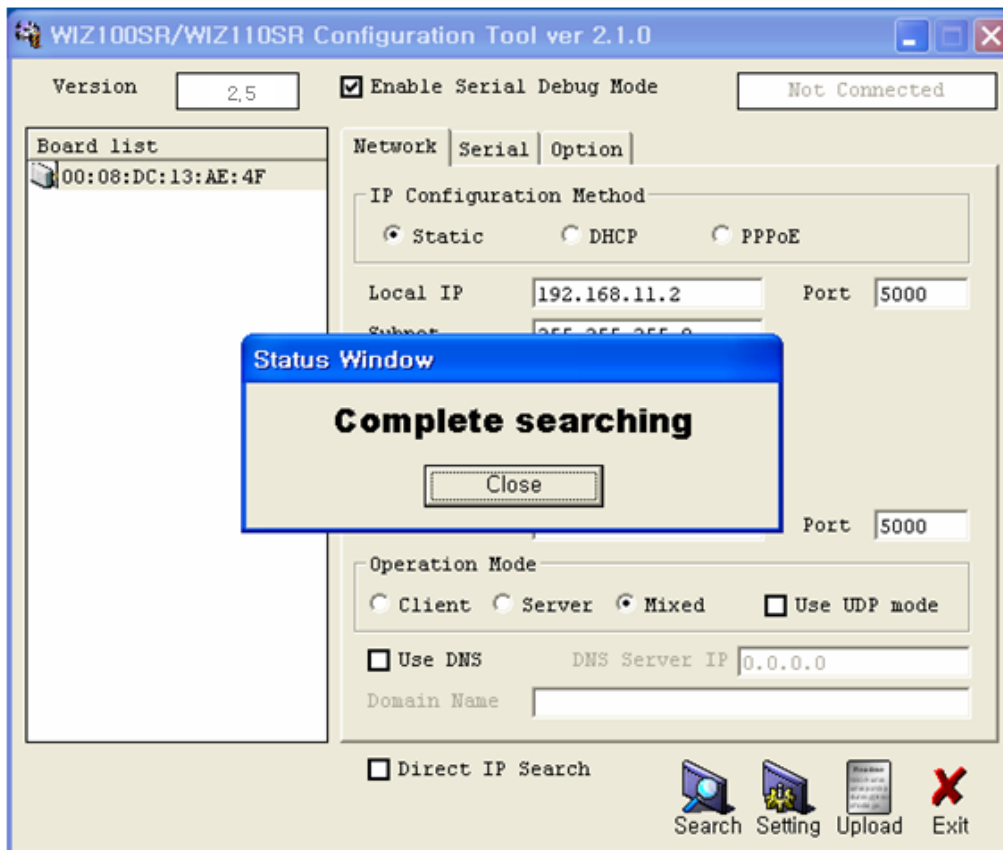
WIZ100SR/WIZ110SR Configuration Tool ver 2.1.0

Version 2.5

Enable Serial Debug Mode

Not Connected

Board list

00:08:DC:13:AE:4F

Network Serial Option

IP Configuration Method

Static DHCP PPPoE

Local IP 192.168.11.2 Port 5000

Subnet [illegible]

Status Window

Complete searching

Close

Port 5000

Operation Mode

Client Server Mixed Use UDP mode

Use DNS DNS Server IP 0.0.0.0

Domain Name

Direct IP Search

Search Setting Upload Exit